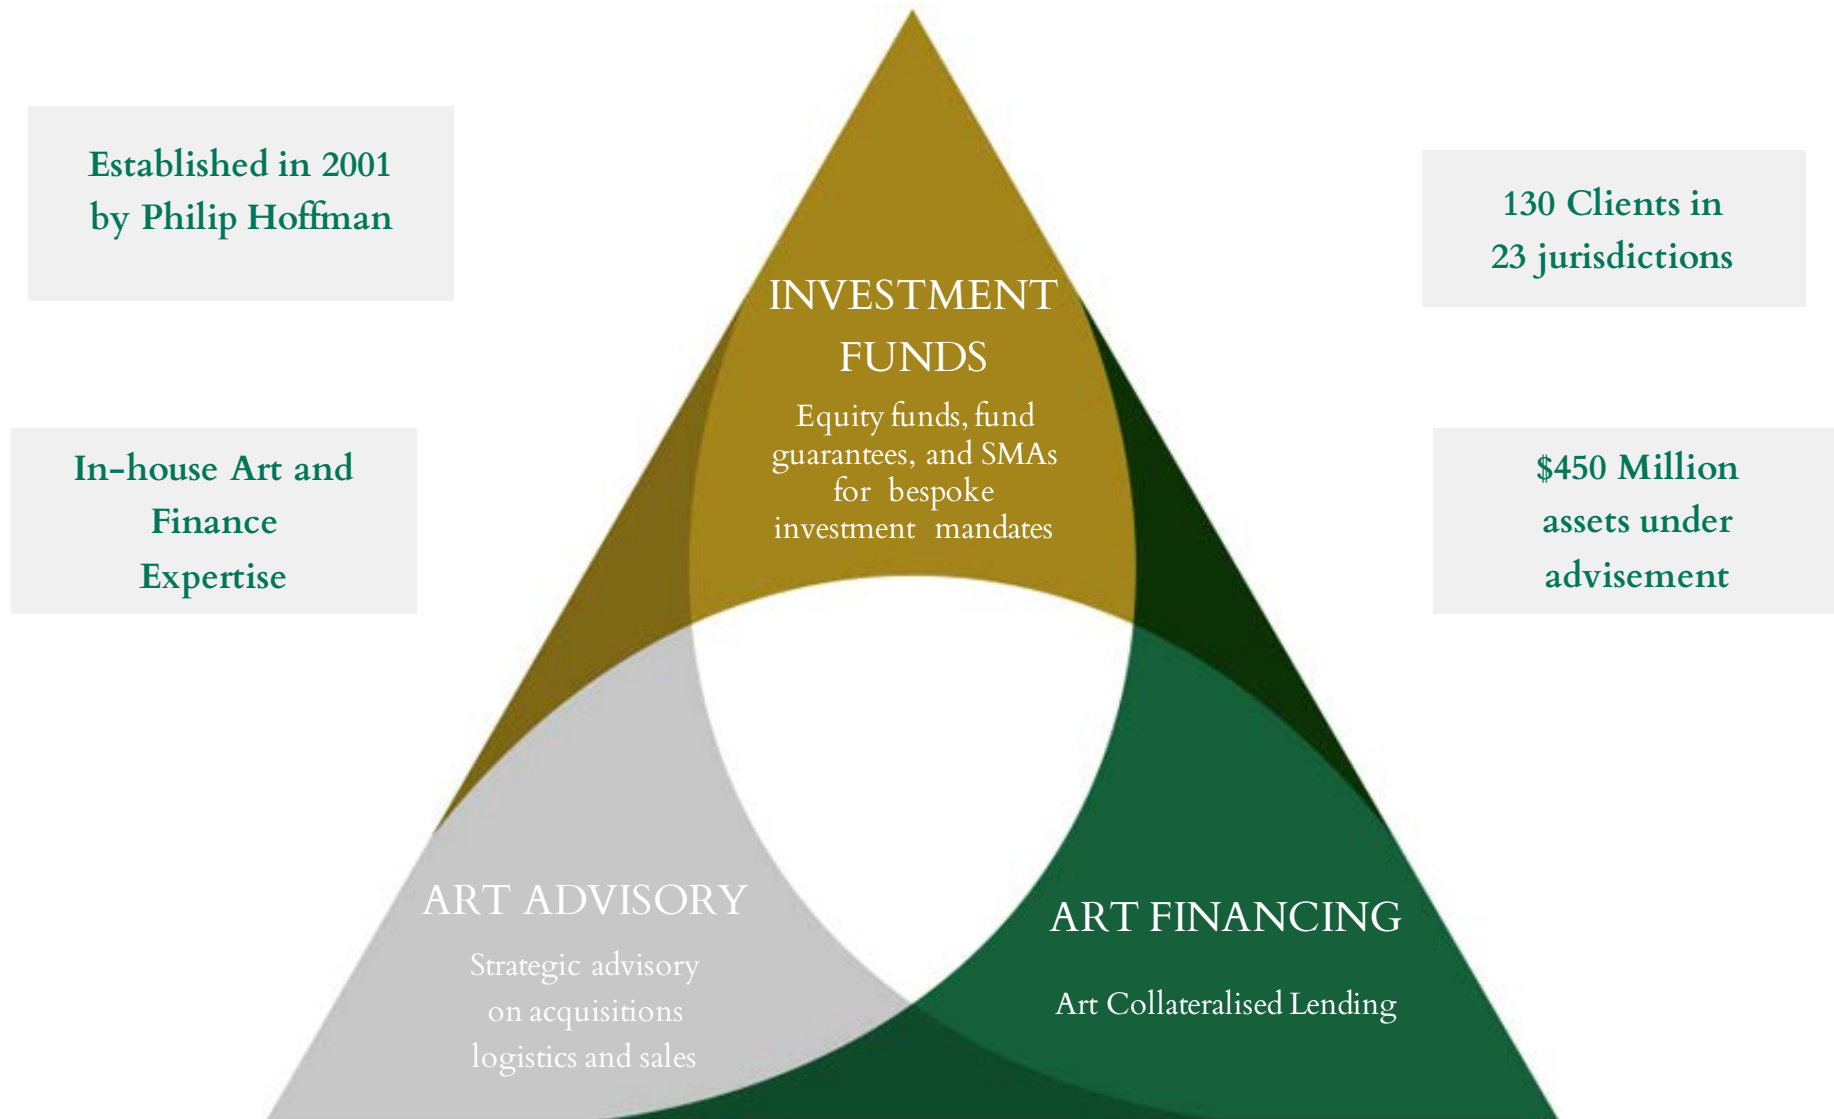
Established in 2001 by Philip Hoffman

130 Clients in 23 jurisdictions

INVESTMENT FUNDS

Equity funds, fund guarantees, and SMAs for bespoke investment mandates

In-house Art and Finance Expertise

$450 Million assets under advisement

ART ADVISORY

Strategic advisory on acquisitions logistics and sales

ART FINANCING

Art Collateralised Lending